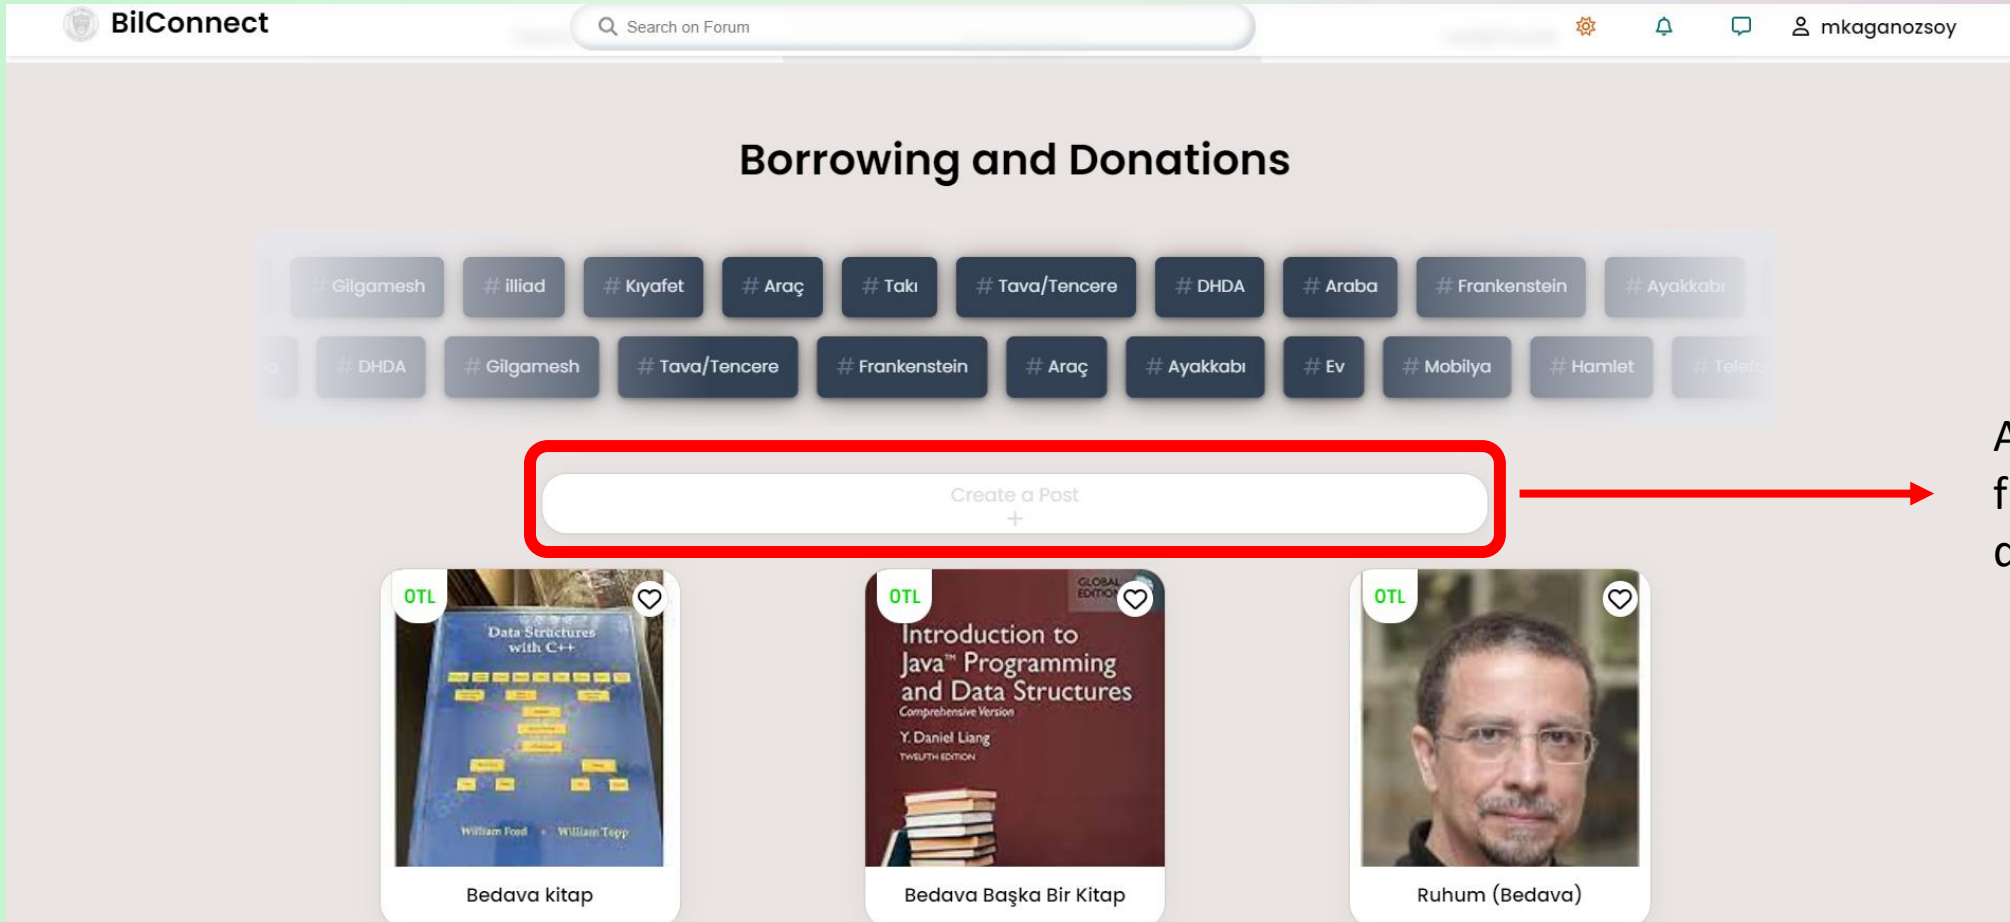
BilConnect

Search on Forum

mkaganozsoy

Borrowing and Donations

# Gilgamesh # illiad # Kıyafet # Araç # Takı # Tava/Tencere # DHDA # Araba # Frankenstein # Ayakkabı

# DHDA # Gilgamesh # Tava/Tencere # Frankenstein # Araç # Ayakkabı # Ev # Mobilya # Hamlet # Telef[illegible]

Create a Post
+

A
f
c

OTL

Data Structures with C++

William Ford William Topp

Bedava kitap

OTL

GLOBAL EDITION

Introduction to Java™ Programming and Data Structures

Comprehensive Version

Y. Daniel Liang

TWELFTH EDITION

Bedava Başka Bir Kitap

OTL

Ruhum (Bedava)